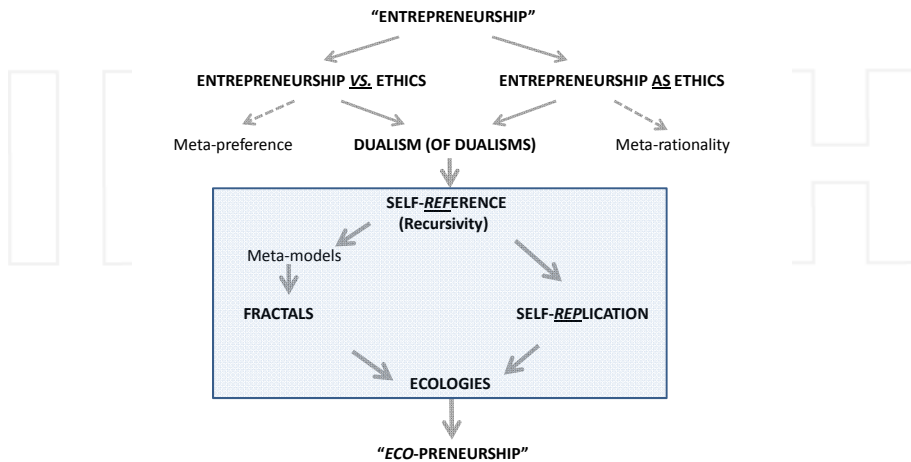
"ENTREPRENEURSHIP"

ENTREPRENEURSHIP *VS.* ETHICS

ENTREPRENEURSHIP AS ETHICS

Meta-preference

DUALISM (OF DUALISMS)

Meta-rationality

SELF-*REF*ERENCE (Recursivity)

Meta-models

FRACTALS

SELF-*REP*LICATION

ECOLOGIES

"*ECO*-PRENEURSHIP"